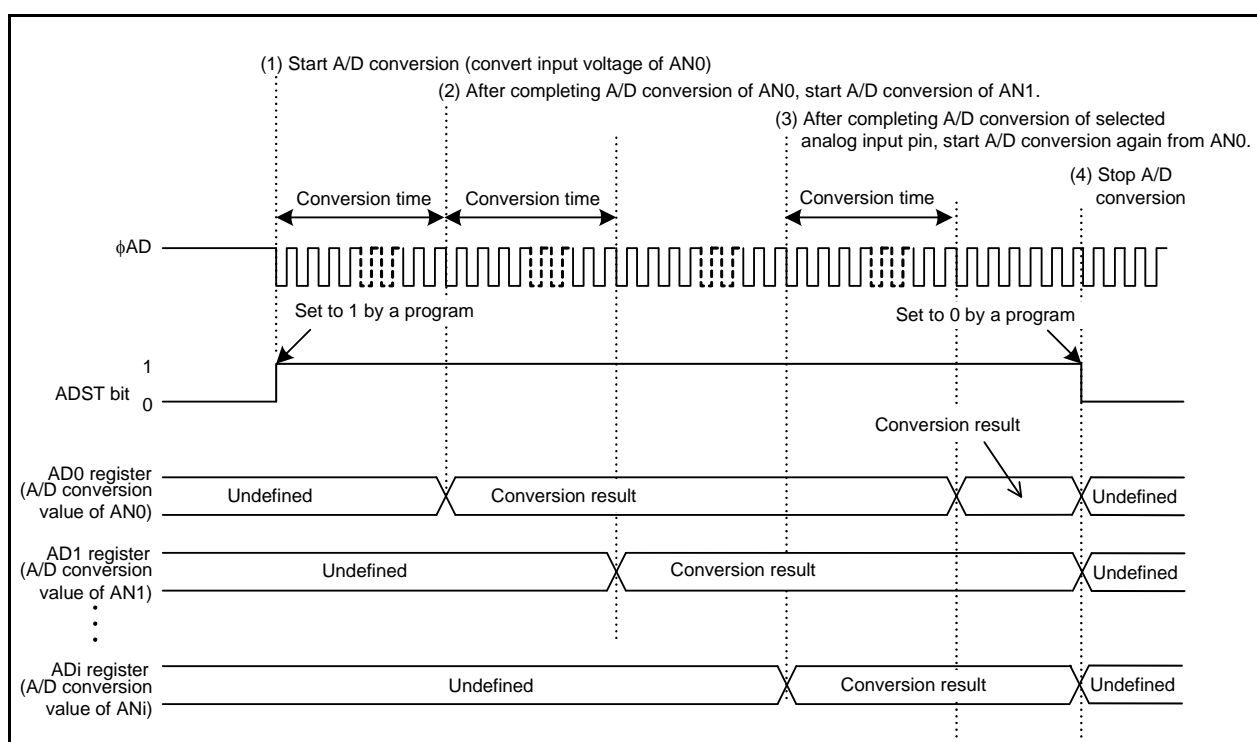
(1) Start A/D conversion (convert input voltage of AN0)

(2) After completing A/D conversion of AN0, start A/D conversion of AN1.

(3) After completing A/D conversion of selected analog input pin, start A/D conversion again from AN0.

(4) Stop A/D conversion

Conversion time

Conversion time

Conversion time

φAD

Set to 1 by a program

Set to 0 by a program

1

ADST bit 0

Conversion result

AD0 register (A/D conversion value of AN0)

Undefined

Conversion result

Undefined

AD1 register (A/D conversion value of AN1)

Undefined

Conversion result

Undefined

ADi register (A/D conversion value of ANi)

Undefined

Conversion result

Undefined